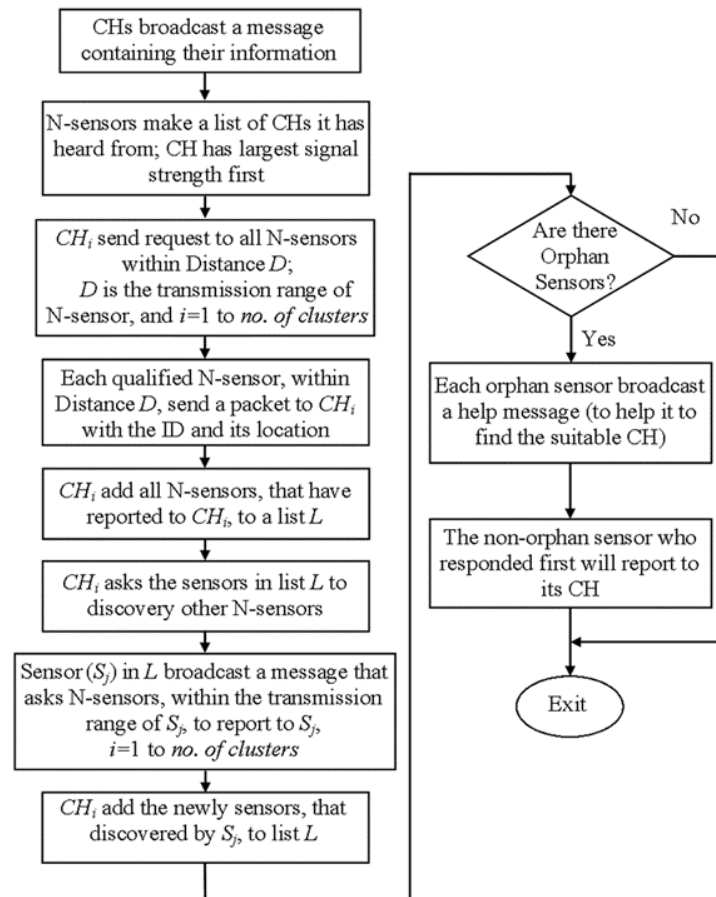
CHs broadcast a message containing their information

N-sensors make a list of CHs it has heard from; CH has largest signal strength first

$CH_i$ send request to all N-sensors within Distance $D$; $D$ is the transmission range of N-sensor, and $i$=1 to *no. of clusters*

Each qualified N-sensor, within Distance $D$, send a packet to $CH_i$ with the ID and its location

$CH_i$ add all N-sensors, that have reported to $CH_i$, to a list $L$

$CH_i$ asks the sensors in list $L$ to discovery other N-sensors

Sensor ($S_j$) in $L$ broadcast a message that asks N-sensors, within the transmission range of $S_j$, to report to $S_j$, $i$=1 to *no. of clusters*

$CH_i$ add the newly sensors, that discovered by $S_j$, to list $L$

Are there Orphan Sensors?

No

Yes

Each orphan sensor broadcast a help message (to help it to find the suitable CH)

The non-orphan sensor who responded first will report to its CH

Exit